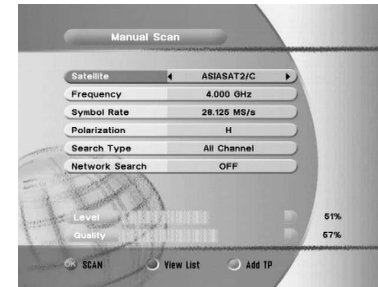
Manual Scan

| Satellite | ASIASAT2/C |
|---|---|
| Frequency | 4.000 GHz |
| Symbol Rate | 28.125 MS/s |
| Polarization | H |
| Search Type | All Channel |
| Network Search | OFF |

Level 51%
Quality 67%

OK SCAN View List Add TP